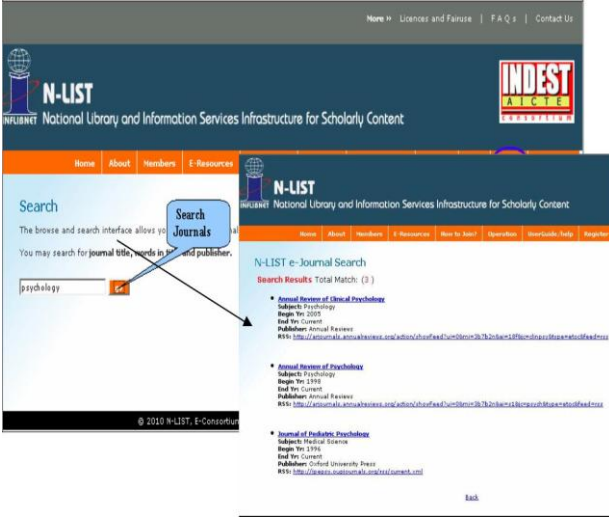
News » Licences and Fairuse | F A Q s | Contact Us

INFLIBNET N-LIST National Library and Information Services Infrastructure for Scholarly Content

INDEST AICTE Consortium

Home About Members E-Resources

Search

The browse and search interface allows yo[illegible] al

You may search for journal title, words in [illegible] and publisher.

psychology Go

Search Journals

© 2010 N-LIST, E-Consortium

INFLIBNET N-LIST National Library and Information Services Infrastructure for Scholarly Content

Home About Members E-Resources How to Join? Operation UserGuide/help Register

N-LIST e-Journal Search

Search Results Total Match: ( 3 )

Annual Review of Clinical Psychology
Subject: Psychology
Begin Yr: 2005
End Yr: Current
Publisher: Annual Reviews
RSS: http://arjournals.annualreviews.org/action/showFeed?ui=0&mi=3b7b2n&ai=19f&jc=clinpsy&type=etoc&feed=rss

Annual Review of Psychology
Subject: Psychology
Begin Yr: 1998
End Yr: Current
Publisher: Annual Reviews
RSS: http://arjournals.annualreviews.org/action/showFeed?ui=0&mi=3b7b2n&ai=s18&jc=psych&type=etoc&feed=rss

Journal of Pediatric Psychology
Subject: Medical Science
Begin Yr: 1996
End Yr: Current
Publisher: Oxford University Press
RSS: http://jpepsy.oupjournals.org/rss/current.xml

Back